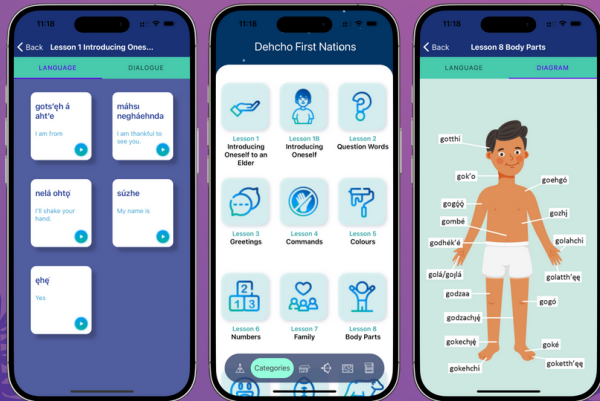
11:18

< Back Lesson 1 Introducing Ones...

LANGUAGE

DIALOGUE

gots'ęh á aht'e

I am from

máhsi negháehnda

I am thankful to see you.

nelá ohtǫ

I'll shake your hand.

súzhe

My name is

ęhę́

Yes

11:15

Dehcho First Nations

Lesson 1
Introducing Oneself to an Elder

Lesson 1B
Introducing Oneself

Lesson 2
Question Words

Lesson 3
Greetings

Lesson 4
Commands

Lesson 5
Colours

Lesson 6
Numbers

Lesson 7
Family

Lesson 8
Body Parts

Categories

11:16

< Back Lesson 8 Body Parts

LANGUAGE

DIAGRAM

gotthí

gok'o

goehgó

gogǫ́ǫ́

gozhį

gombé

godhék'é

golahchi

golá/gojlá

golatth'ęę

godzaa

gogó

godzachę́

gokechę́

goké

goketth'ęę

gokehchi